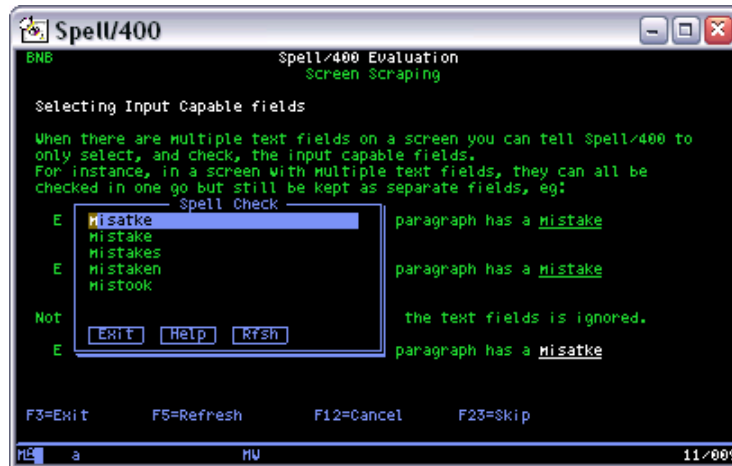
Spell/400

BNB

Spell/400 Evaluation
Screen Scraping

Selecting Input Capable fields

When there are multiple text fields on a screen you can tell Spell/400 to only select, and check, the input capable fields.
For instance, in a screen with multiple text fields, they can all be checked in one go but still be kept as separate fields, eg:

Spell Check
Misatke
Mistake
Mistakes
Mistaken
Mistook

Exit Help Rfsh

E paragraph has a Mistake

E paragraph has a Mistake

Not the text fields is ignored.

E paragraph has a Misatke

F3=Exit F5=Refresh F12=Cancel F23=Skip

MA a MW 11/00